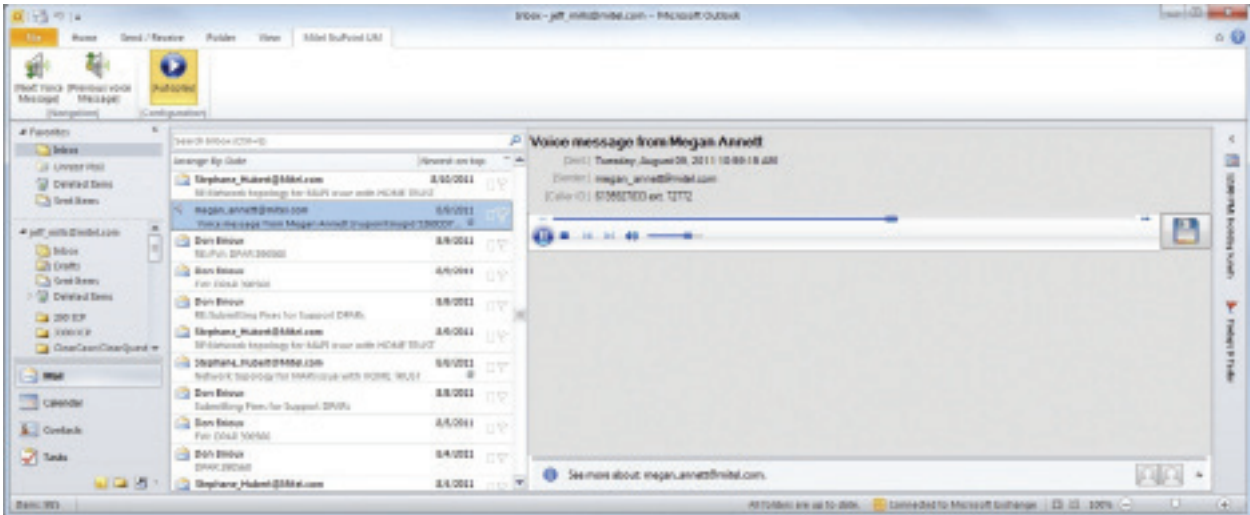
Inbox - jeff_mills@mitel.com - Microsoft Outlook

File Home Send / Receive Folder View Mitel NuPoint UM

Next Voice Message Previous voice Message Navigation

Autoplay Configuration

Favorites

Inbox

Unread Mail

Deleted Items

Sent Items

jeff_mills@mitel.com

Inbox

Drafts

Sent Items

Deleted Items

Search Inbox (Ctrl+E)

Arrange By: Date Newest on top

Stephane_Hubert@Mitel.com 8/10/2011

megan_annett@mitel.com 8/9/2011

Voice message from Megan Annett (support@ugd 5369007...

Don Brioux 8/9/2011

Don Brioux 8/9/2011

Don Brioux 8/8/2011

Stephane_Hubert@Mitel.com 8/8/2011

Stephane_Hubert@Mitel.com 8/8/2011

Don Brioux 8/8/2011

Submitting Fixes for Support DPARs

Don Brioux 8/4/2011

Don Brioux 8/4/2011

Stephane_Hubert@Mitel.com 8/4/2011

Mail

Calendar

Contacts

Tasks

Voice message from Megan Annett

Sent: Tuesday, August 09, 2011 10:09:18 AM

Sender: megan_annett@mitel.com

Caller ID: 6135927833 ext. 72772

See more about: megan_annett@mitel.com.

Items: 393

All folders are up to date. Connected to Microsoft Exchange 100%